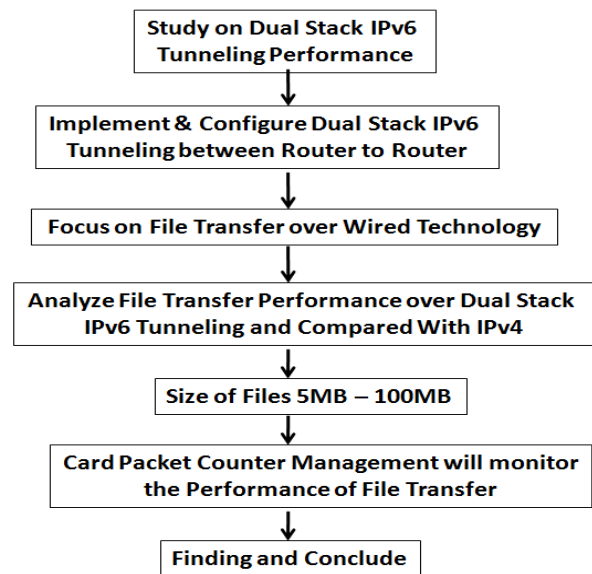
Study on Dual Stack IPv6 Tunneling Performance

Implement & Configure Dual Stack IPv6 Tunneling between Router to Router

Focus on File Transfer over Wired Technology

Analyze File Transfer Performance over Dual Stack IPv6 Tunneling and Compared With IPv4

Size of Files 5MB – 100MB

Card Packet Counter Management will monitor the Performance of File Transfer

Finding and Conclude